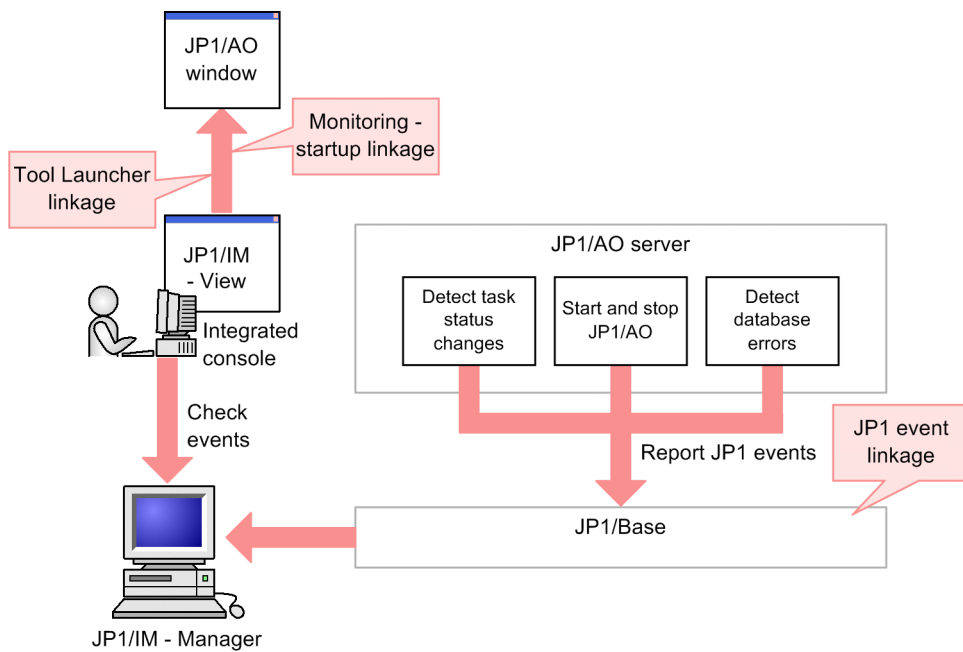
JP1/AO window

Monitoring - startup linkage

Tool Launcher linkage

JP1/IM - View

Integrated console

JP1/AO server

Detect task status changes

Start and stop JP1/AO

Detect database errors

Check events

Report JP1 events

JP1 event linkage

JP1/Base

JP1/IM - Manager